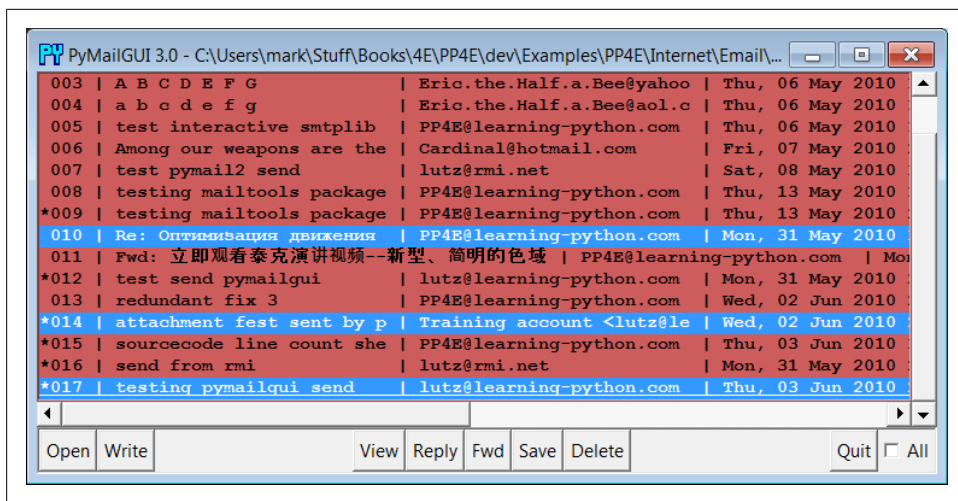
PyMailGUI 3.0 - C:\Users\mark\Stuff\Books\4E\PP4E\dev\Examples\PP4E\Internet\Email\...

003 | A B C D E F G | Eric.the.Half.a.Bee@yahoo | Thu, 06 May 2010
004 | a b c d e f g | Eric.the.Half.a.Bee@aol.c | Thu, 06 May 2010
005 | test interactive smtplib | PP4E@learning-python.com | Thu, 06 May 2010
006 | Among our weapons are the | Cardinal@hotmail.com | Fri, 07 May 2010
007 | test pymail2 send | lutz@rmi.net | Sat, 08 May 2010
008 | testing mailtools package | PP4E@learning-python.com | Thu, 13 May 2010
*009 | testing mailtools package | PP4E@learning-python.com | Thu, 13 May 2010
010 | Re: Оптимизация движения | PP4E@learning-python.com | Mon, 31 May 2010
011 | Fwd: 立即观看泰克演讲视频--新型、简明的色域 | PP4E@learning-python.com | Mo
*012 | test send pymailgui | lutz@learning-python.com | Mon, 31 May 2010
013 | redundant fix 3 | PP4E@learning-python.com | Wed, 02 Jun 2010
*014 | attachment fest sent by p | Training account <lutz@le | Wed, 02 Jun 2010
*015 | sourcecode line count she | PP4E@learning-python.com | Thu, 03 Jun 2010
*016 | send from rmi | lutz@rmi.net | Mon, 31 May 2010
*017 | testing pymailgui send | lutz@learning-python.com | Thu, 03 Jun 2010

Open Write View Reply Fwd Save Delete Quit All